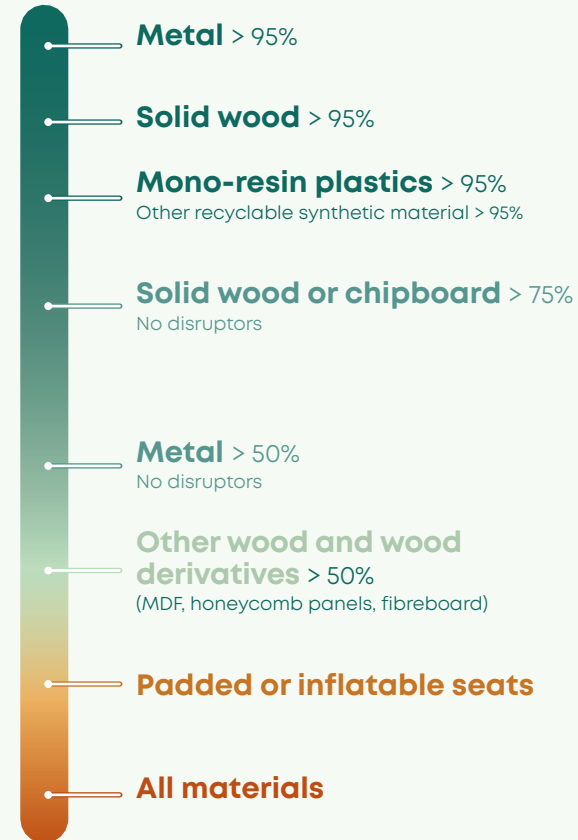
**Metal** > 95%

**Solid wood** > 95%

**Mono-resin plastics** > 95%
Other recyclable synthetic material > 95%

**Solid wood or chipboard** > 75%
No disruptors

**Metal** > 50%
No disruptors

**Other wood and wood derivatives** > 50%
(MDF, honeycomb panels, fibreboard)

**Padded or inflatable seats**

**All materials**